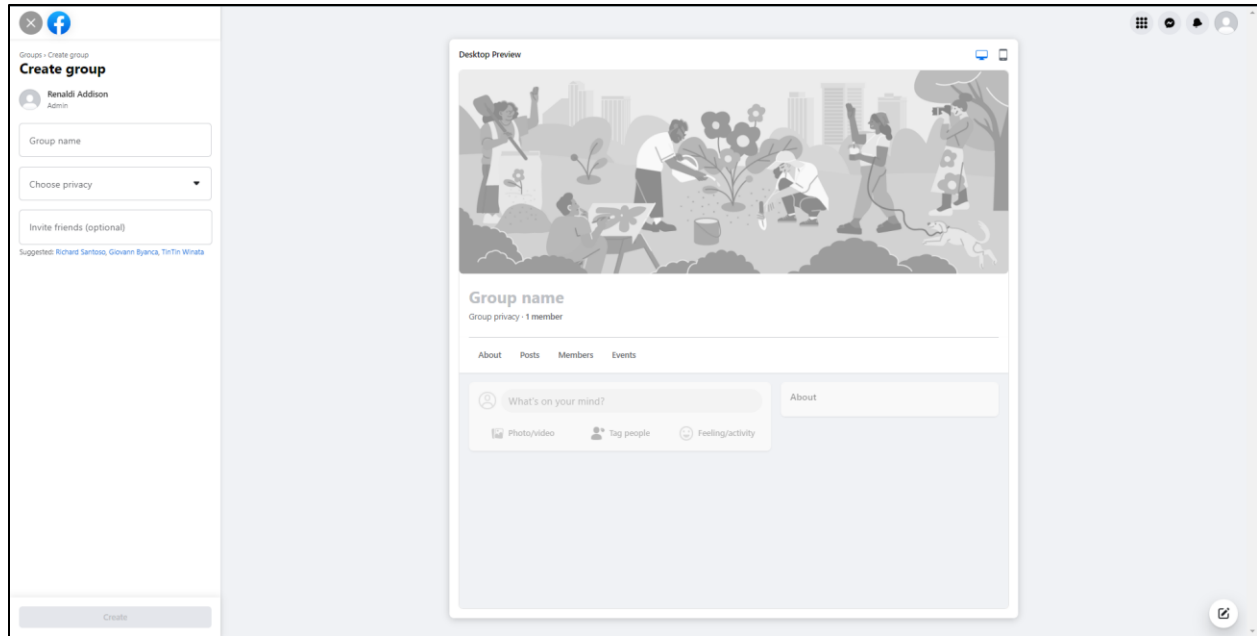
Groups › Create group
Create group

Renaldi Addison
Admin

Group name

Choose privacy

Invite friends (optional)

Suggested: Richard Santoso, Giovann Byanca, TinTin Winata

Create

Desktop Preview

Group name
Group privacy · 1 member

About Posts Members Events

What's on your mind?

Photo/video Tag people Feeling/activity

About